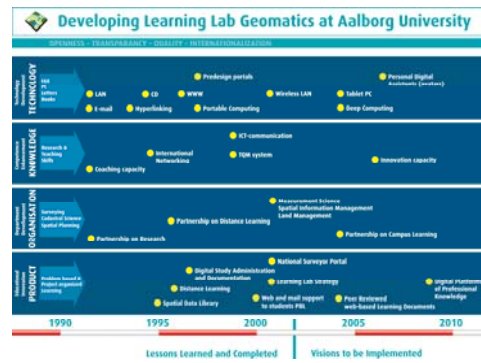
Developing Learning Lab Geomatics at Aalborg University

OPENNESS – TRANSPARANCY – QUALITY – INTERNATIONALIZATION

Technology Development
TECHNOLOGY
EDB
PC
Letters
Books
LAN
E-mail
CD
Hyperlinking
Predesign portals
WWW
Portable Computing
Wireless LAN
Tablet PC
Deep Computing
Personal Digital Assistants (avatars)

Competence Development
KNOWLEDGE
Research & Teaching Skills
Coaching capacity
International Networking
ICT-communication
TQM system
Innovation capacity

Department Development
ORGANISATION
Surveying
Cadastral Science
Spatial Planning
Partnership on Research
Partnership on Distance Learning
Measurement Science
Spatial Information Management
Land Management
Partnership on Campus Learning

Educational Development
PRODUCT
Problem based & Project organized Learning
Digital Study Administration and Documentation
Distance Learning
Spatial Data Library
National Surveyor Portal
Learning Lab Strategy
Web and mail support to students PBL
Peer Reviewed web-based Learning Documents
Digital Platform of Professional Knowledge

1990
1995
2000
2005
2010

Lessons Learned and Completed
Visions to be Implemented